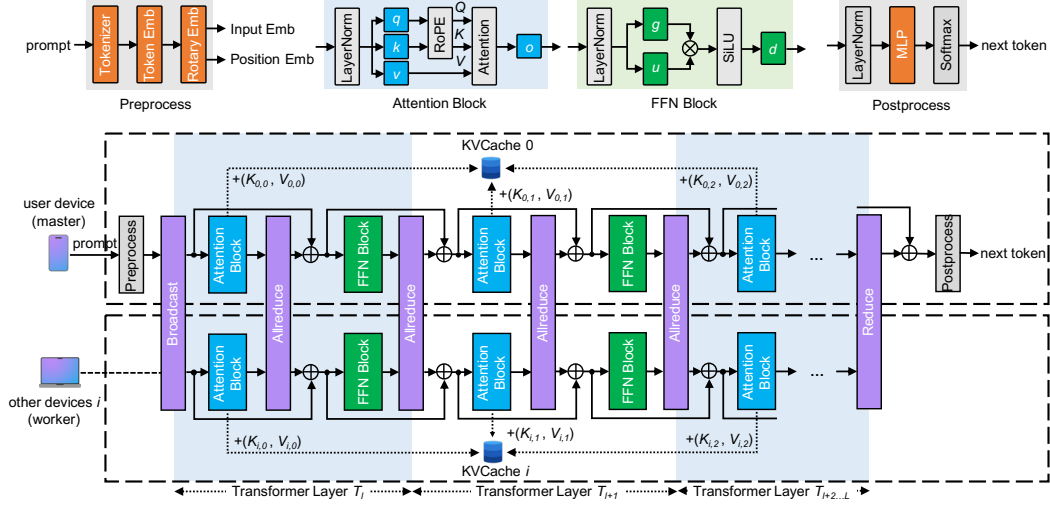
prompt
Tokenizer
Token Emb
Rotary Emb
Input Emb
Position Emb
Preprocess

LayerNorm
q
k
v
RoPE
Q
K
V
Attention
o
Attention Block

LayerNorm
g
u
SiLU
d
FFN Block

LayerNorm
MLP
Softmax
next token
Postprocess

KVCache 0
$+(K_{0,0}, V_{0,0})$
$+(K_{0,1}, V_{0,1})$
$+(K_{0,2}, V_{0,2})$

user device (master)
prompt
Preprocess
Broadcast
Attention Block
Allreduce
FFN Block
Allreduce
Attention Block
Allreduce
FFN Block
Allreduce
Attention Block
...
Reduce
Postprocess
next token

other devices $i$ (worker)
Attention Block
Allreduce
FFN Block
Allreduce
Attention Block
Allreduce
FFN Block
Allreduce
Attention Block
...

$+(K_{i,0}, V_{i,0})$
$+(K_{i,1}, V_{i,1})$
$+(K_{i,2}, V_{i,2})$
KVCache $i$

Transformer Layer $T_l$
Transformer Layer $T_{l+1}$
Transformer Layer $T_{l+2...L}$